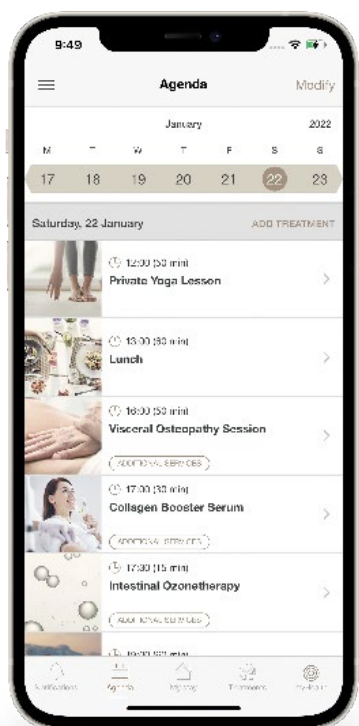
9:49

Agenda

Modify

January

2022

| M | T | W | T | F | S | S |
|---|---|---|---|---|---|---|
| 17 | 18 | 19 | 20 | 21 | 22 | 23 |

Saturday, 22 January

ADD TREATMENT

12:00 (50 min)
Private Yoga Lesson

13:00 (60 min)
Lunch

16:00 (50 min)
Visceral Osteopathy Session
ADDITIONAL SERVICES

17:00 (30 min)
Collagen Booster Serum
ADDITIONAL SERVICES

17:30 (15 min)
Intestinal Ozonetherapy
ADDITIONAL SERVICES

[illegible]

Notifications Agenda My stay Treatments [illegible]